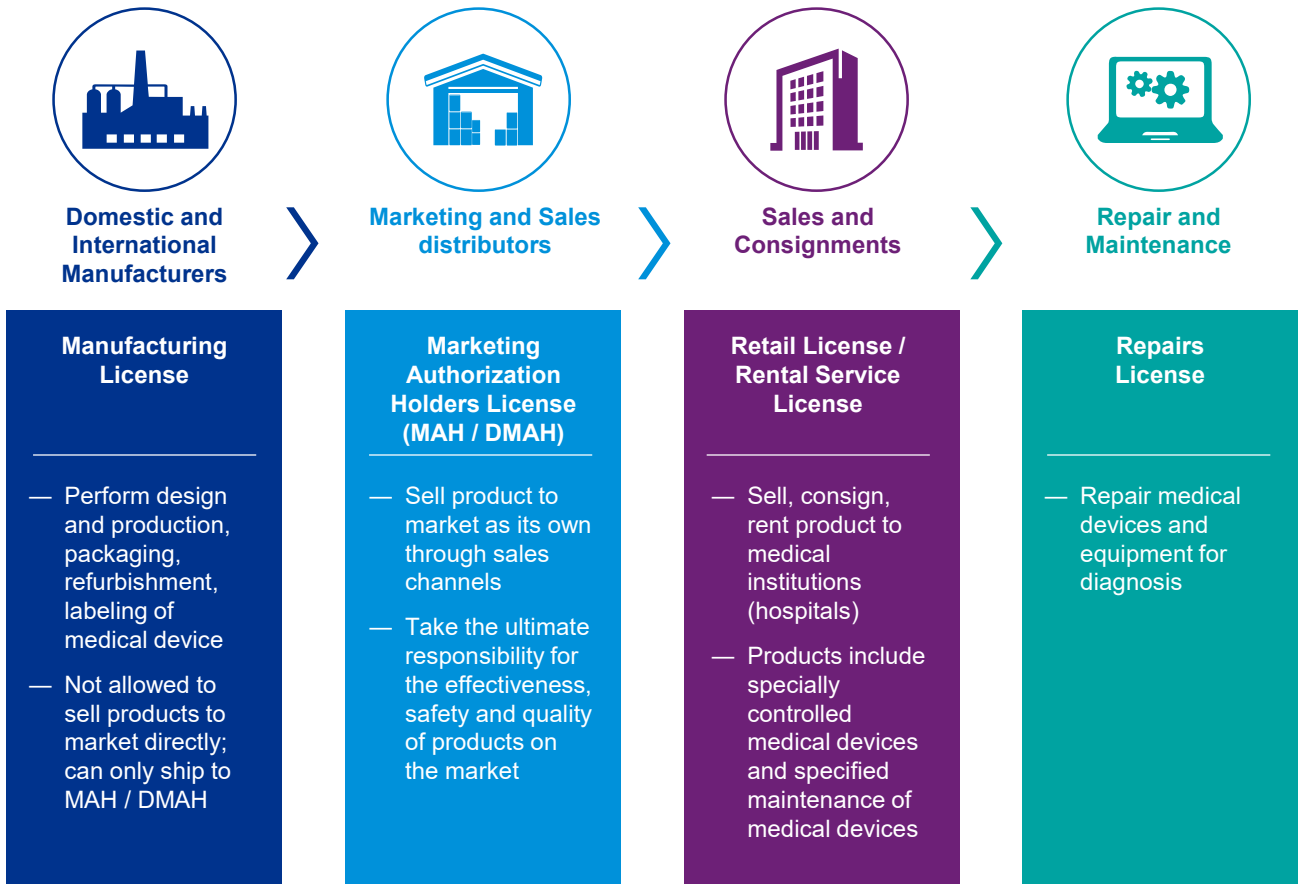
Domestic and International Manufacturers

Marketing and Sales distributors

Sales and Consignments

Repair and Maintenance

Manufacturing License

— Perform design and production, packaging, refurbishment, labeling of medical device

— Not allowed to sell products to market directly; can only ship to MAH / DMAH

Marketing Authorization Holders License (MAH / DMAH)

— Sell product to market as its own through sales channels

— Take the ultimate responsibility for the effectiveness, safety and quality of products on the market

Retail License / Rental Service License

— Sell, consign, rent product to medical institutions (hospitals)

— Products include specially controlled medical devices and specified maintenance of medical devices

Repairs License

— Repair medical devices and equipment for diagnosis